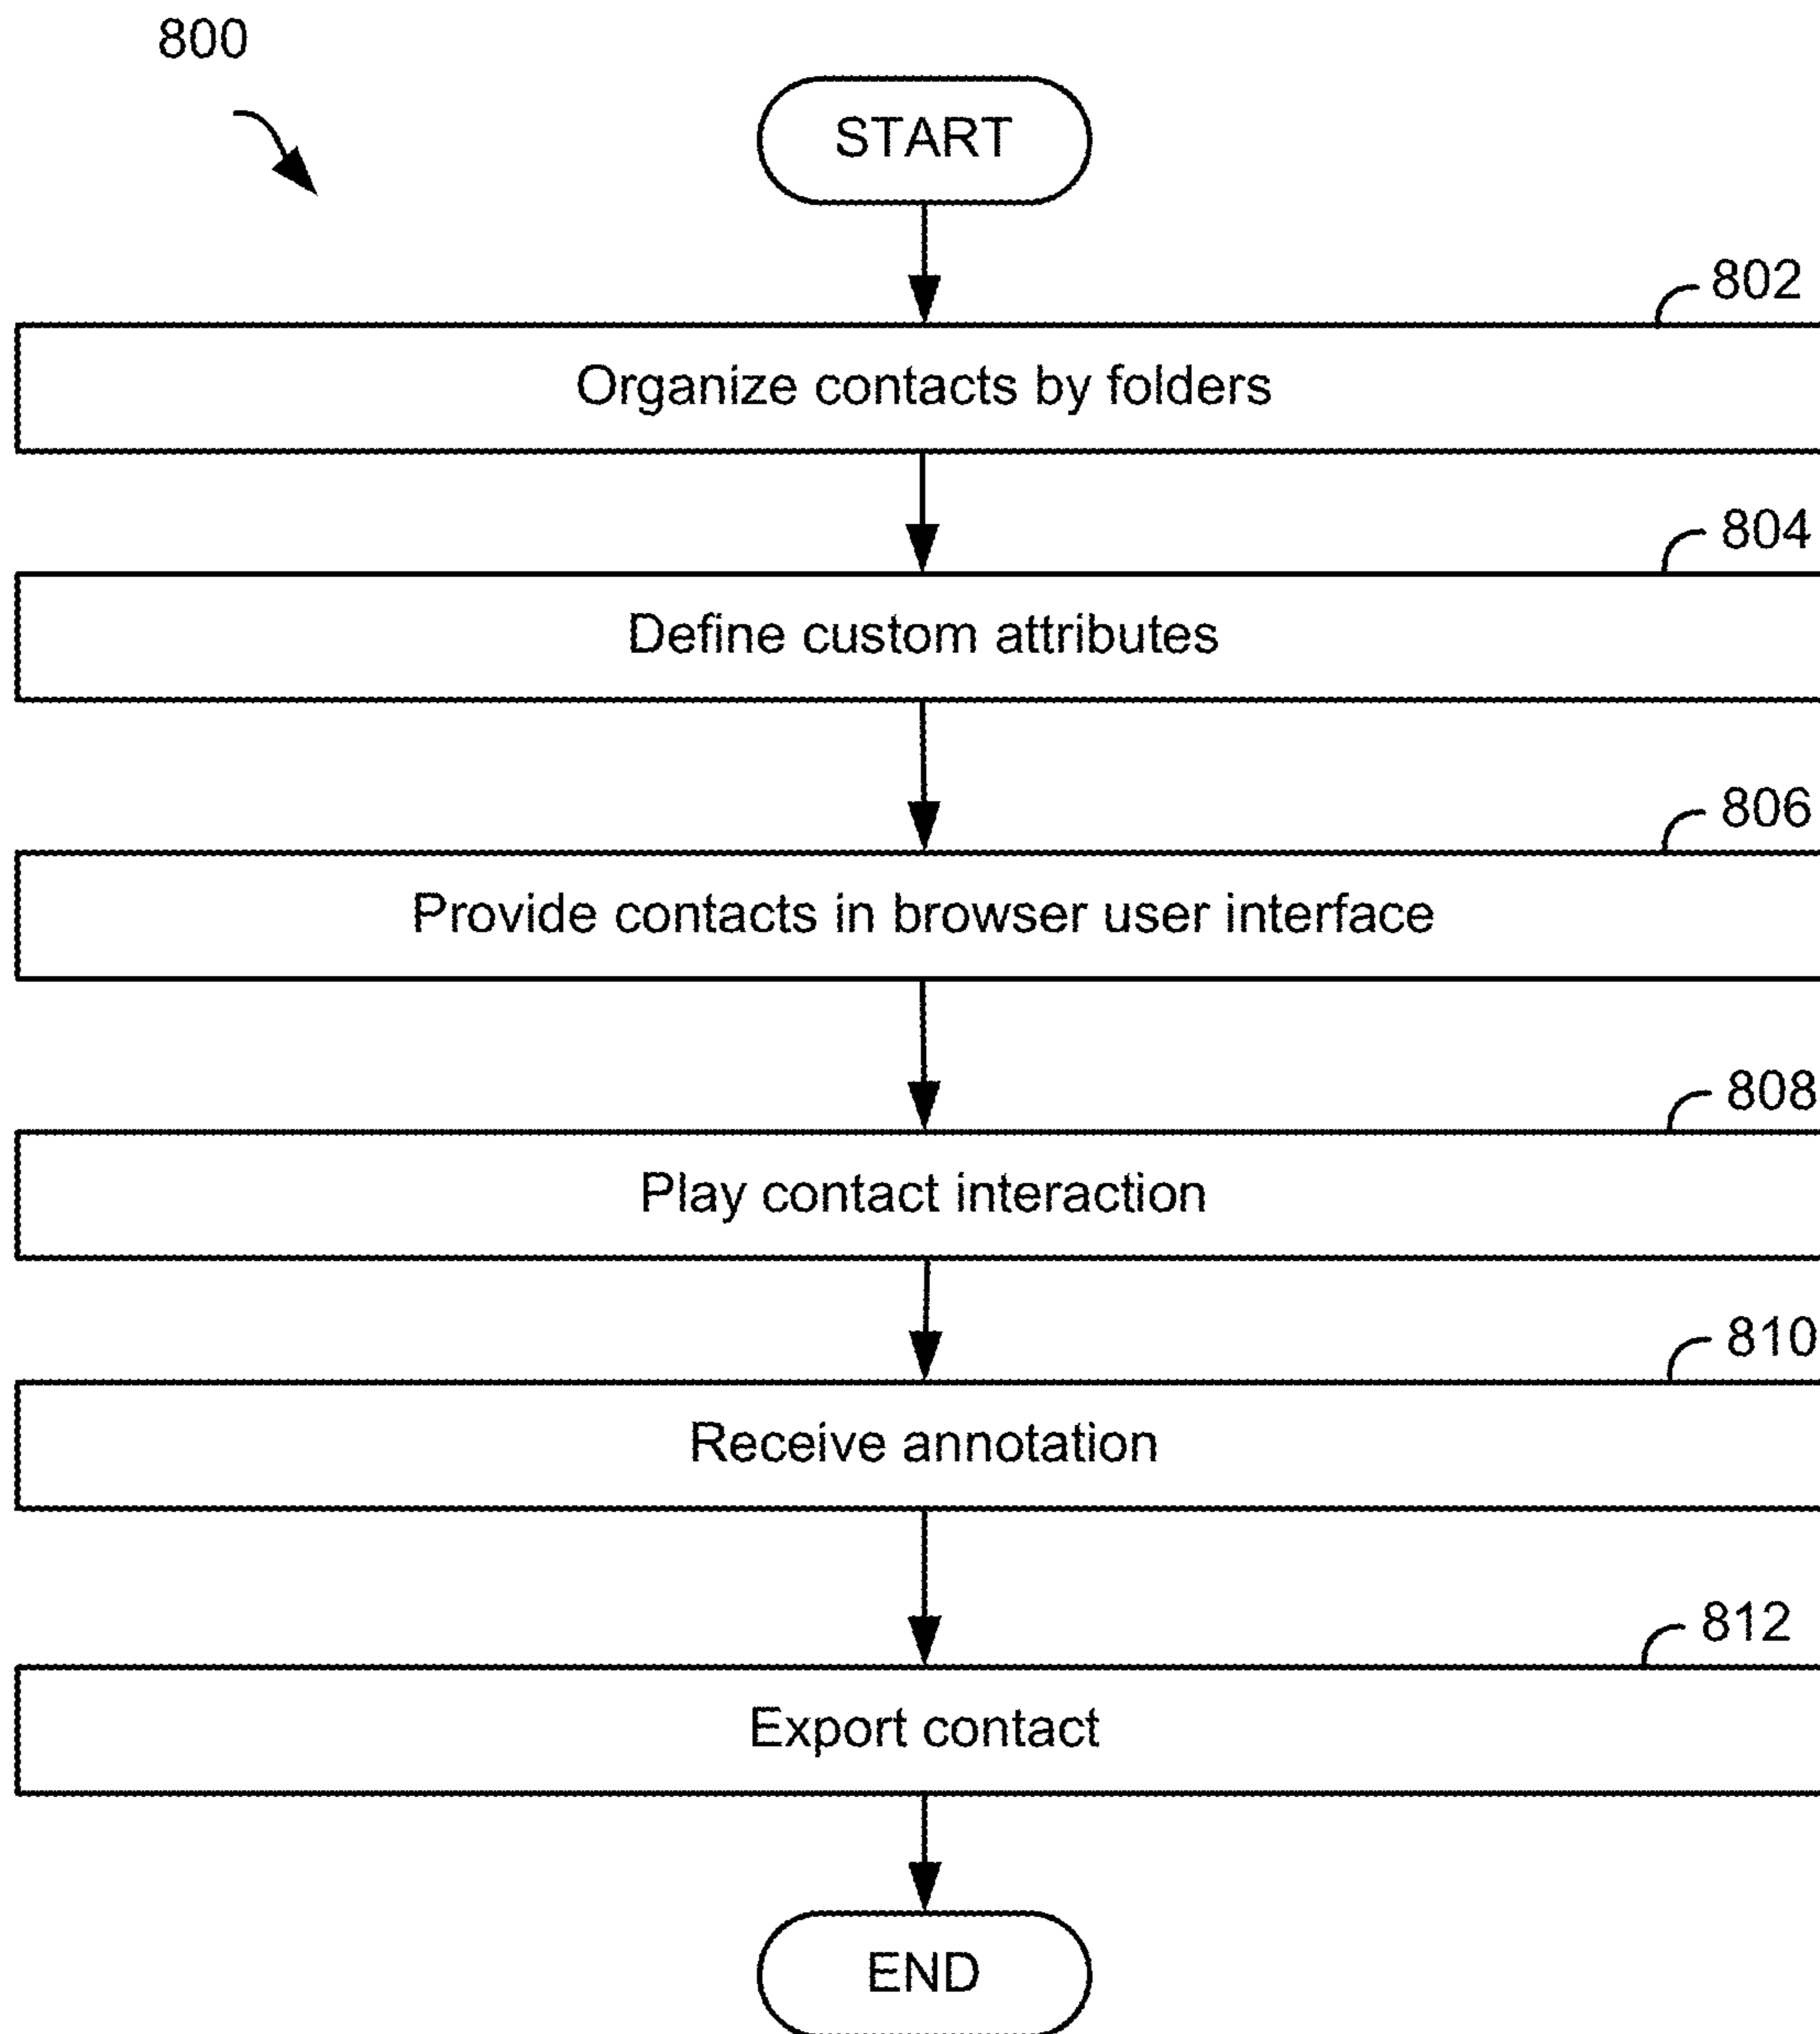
800

START

802

Organize contacts by folders

804

Define custom attributes

806

Provide contacts in browser user interface

808

Play contact interaction

810

Receive annotation

812

Export contact

END